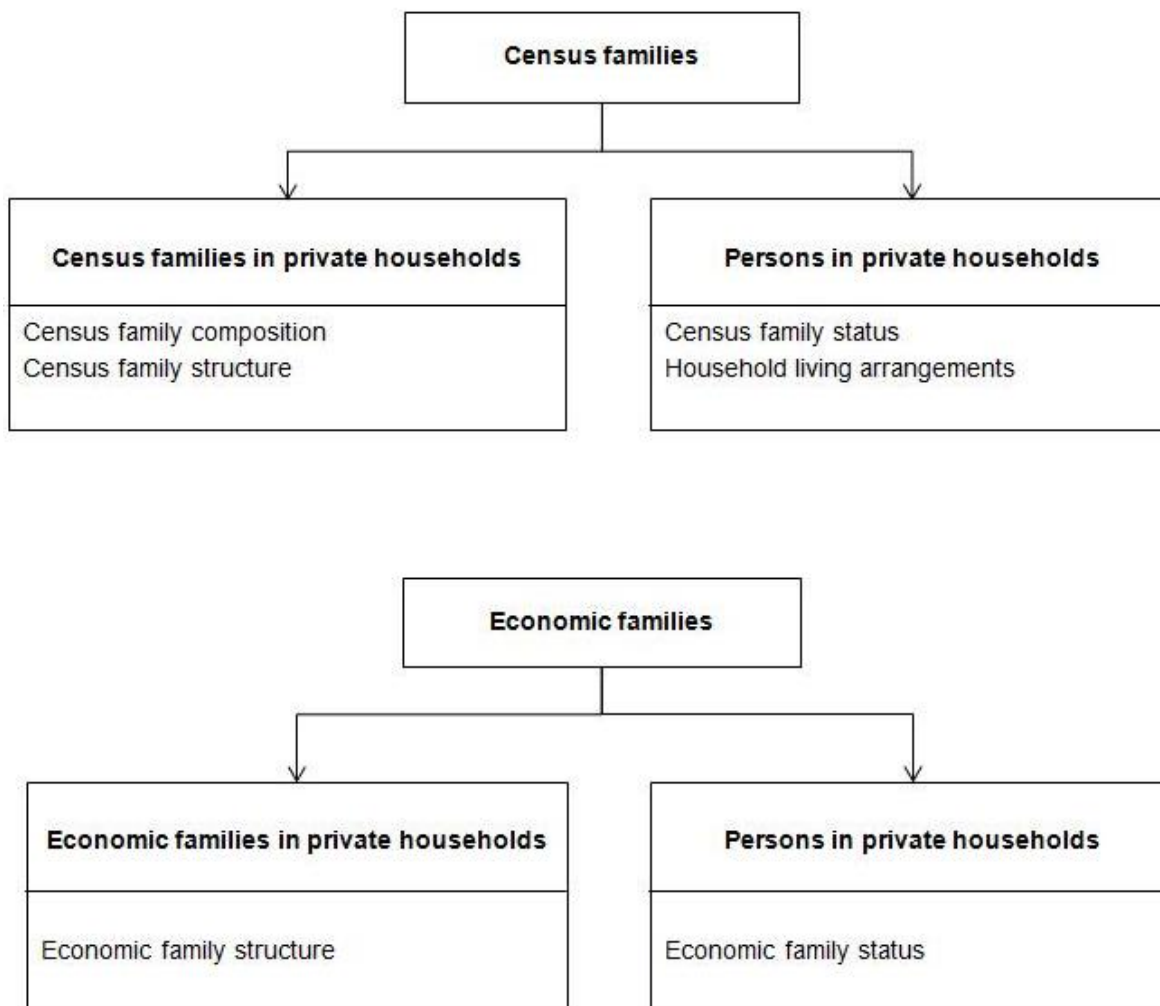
Census families

Census families in private households

Census family composition
Census family structure

Persons in private households

Census family status
Household living arrangements

Economic families

Economic families in private households

Economic family structure

Persons in private households

Economic family status